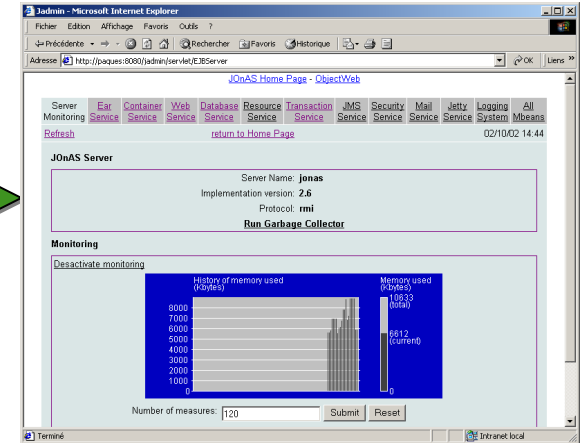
Jadmin - Microsoft Internet Explorer

Fichier Edition Affichage Favoris Outils ?

Précédente Rechercher Favoris Historique

Adresse http://paques:8080/jadmin/servlet/EJBServer OK Liens »

JOnAS Home Page - ObjectWeb

| Server Monitoring | Ear Service | Container Service | Web Service | Database Service | Resource Service | Transaction Service | JMS Service | Security Service | Mail Service | Jetty Service | Logging System | All Mbeans |
|---|---|---|---|---|---|---|---|---|---|---|---|---|

Refresh return to Home Page 02/10/02 14:44

JOnAS Server

Server Name: jonas
Implementation version: 2.6
Protocol: rmi
Run Garbage Collector

Monitoring

Desactivate monitoring

History of memory used (Kbytes)

Memory used (Kbytes)

8000
7000
6000
5000
4000
3000
2000
1000
0

10633 (total)

6612 (current)

0

Number of measures: 120 Submit Reset

Terminé Intranet local